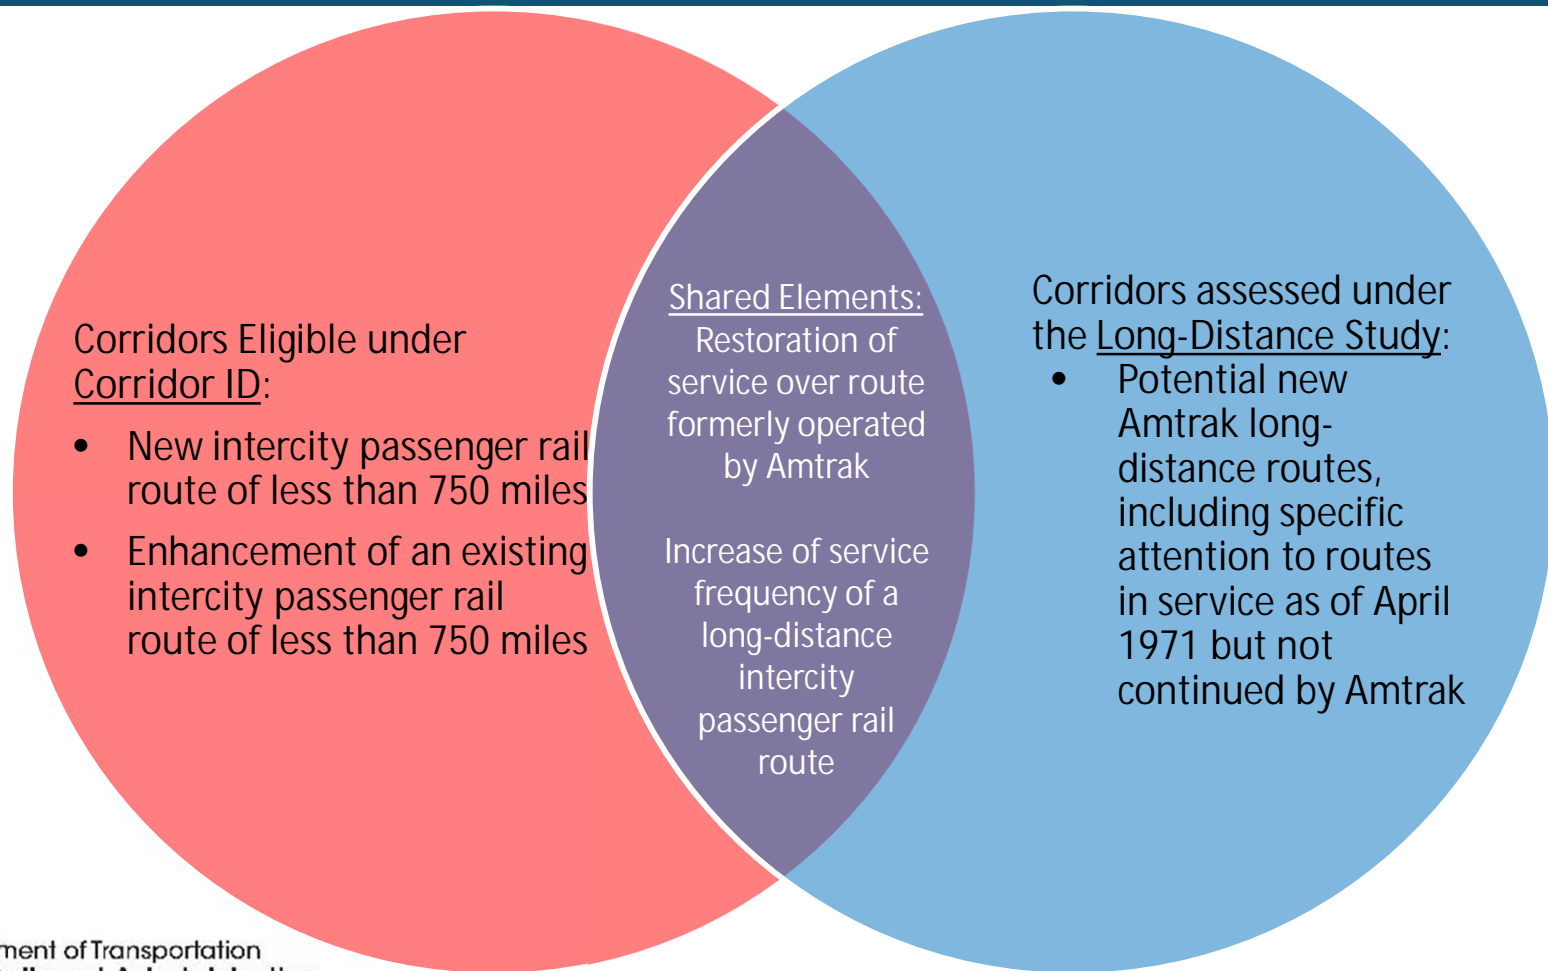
Corridors Eligible under Corridor ID:

- New intercity passenger rail route of less than 750 miles
- Enhancement of an existing intercity passenger rail route of less than 750 miles

Shared Elements: Restoration of service over route formerly operated by Amtrak

Increase of service frequency of a long-distance intercity passenger rail route

Corridors assessed under the Long-Distance Study:

- Potential new Amtrak long-distance routes, including specific attention to routes in service as of April 1971 but not continued by Amtrak

ment of Transportation
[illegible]